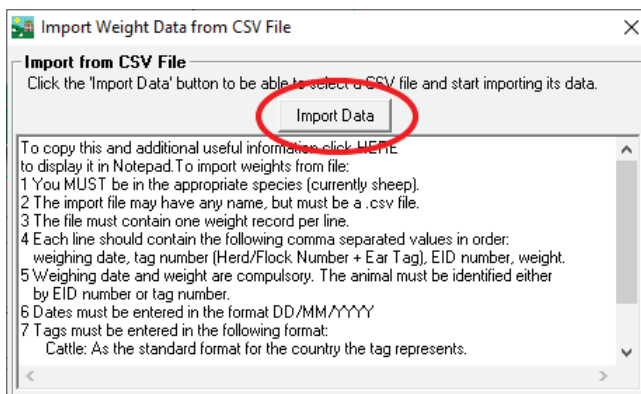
Import Weight Data from CSV File

Import from CSV File

Click the 'Import Data' button to be able to select a CSV file and start importing its data.

Import Data

To copy this and additional useful information click HERE to display it in Notepad.To import weights from file:
1 You MUST be in the appropriate species (currently sheep).
2 The import file may have any name, but must be a .csv file.
3 The file must contain one weight record per line.
4 Each line should contain the following comma separated values in order: weighing date, tag number (Herd/Flock Number + Ear Tag), EID number, weight.
5 Weighing date and weight are compulsory. The animal must be identified either by EID number or tag number.
6 Dates must be entered in the format DD/MM/YYYY
7 Tags must be entered in the following format:
Cattle: As the standard format for the country the tag represents.